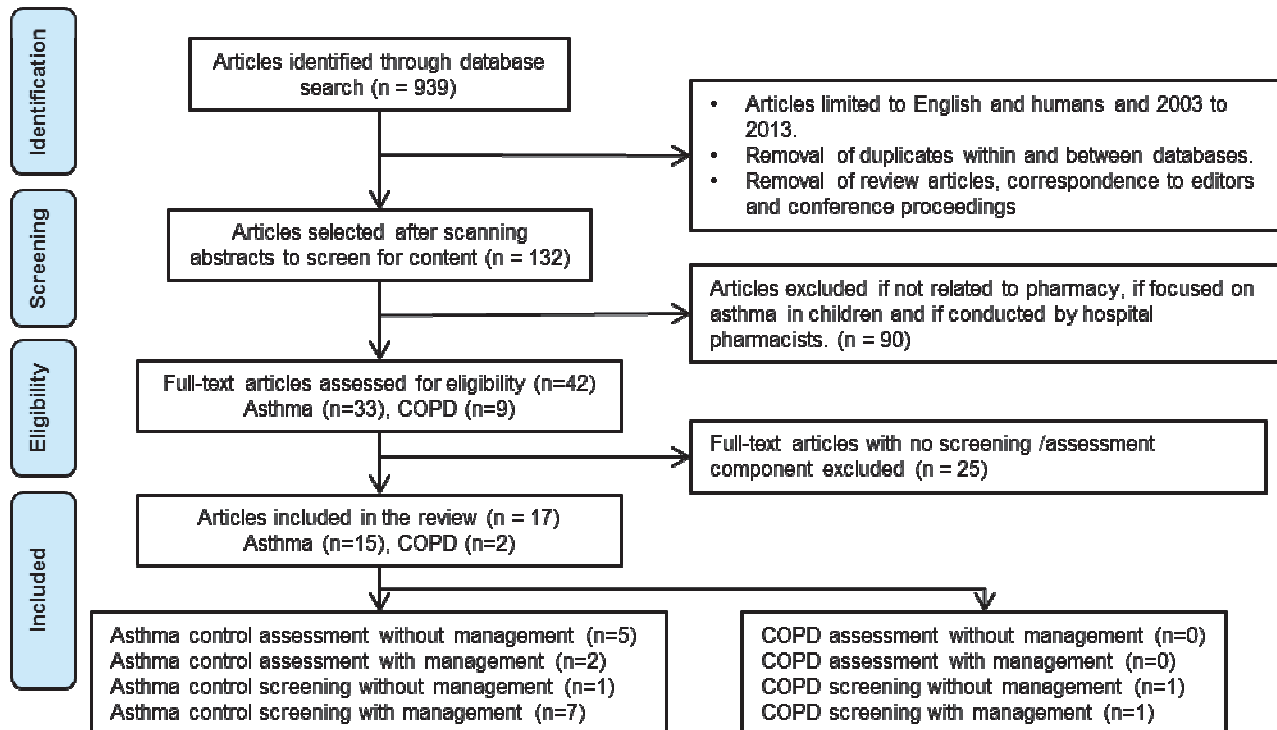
Identification

Articles identified through database search (n = 939)

• Articles limited to English and humans and 2003 to 2013.
• Removal of duplicates within and between databases.
• Removal of review articles, correspondence to editors and conference proceedings

Screening

Articles selected after scanning abstracts to screen for content (n = 132)

Articles excluded if not related to pharmacy, if focused on asthma in children and if conducted by hospital pharmacists. (n = 90)

Eligibility

Full-text articles assessed for eligibility (n=42)
Asthma (n=33), COPD (n=9)

Full-text articles with no screening /assessment component excluded (n = 25)

Included

Articles included in the review (n = 17)
Asthma (n=15), COPD (n=2)

Asthma control assessment without management (n=5)
Asthma control assessment with management (n=2)
Asthma control screening without management (n=1)
Asthma control screening with management (n=7)

COPD assessment without management (n=0)
COPD assessment with management (n=0)
COPD screening without management (n=1)
COPD screening with management (n=1)